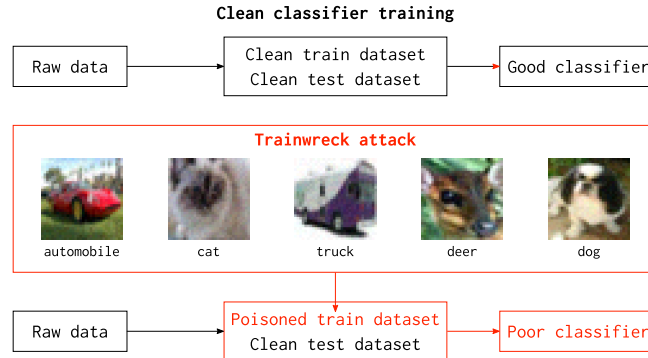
Clean classifier training

Raw data

Clean train dataset
Clean test dataset

Good classifier

Trainwreck attack

automobile

cat

truck

deer

dog

Raw data

Poisoned train dataset
Clean test dataset

Poor classifier